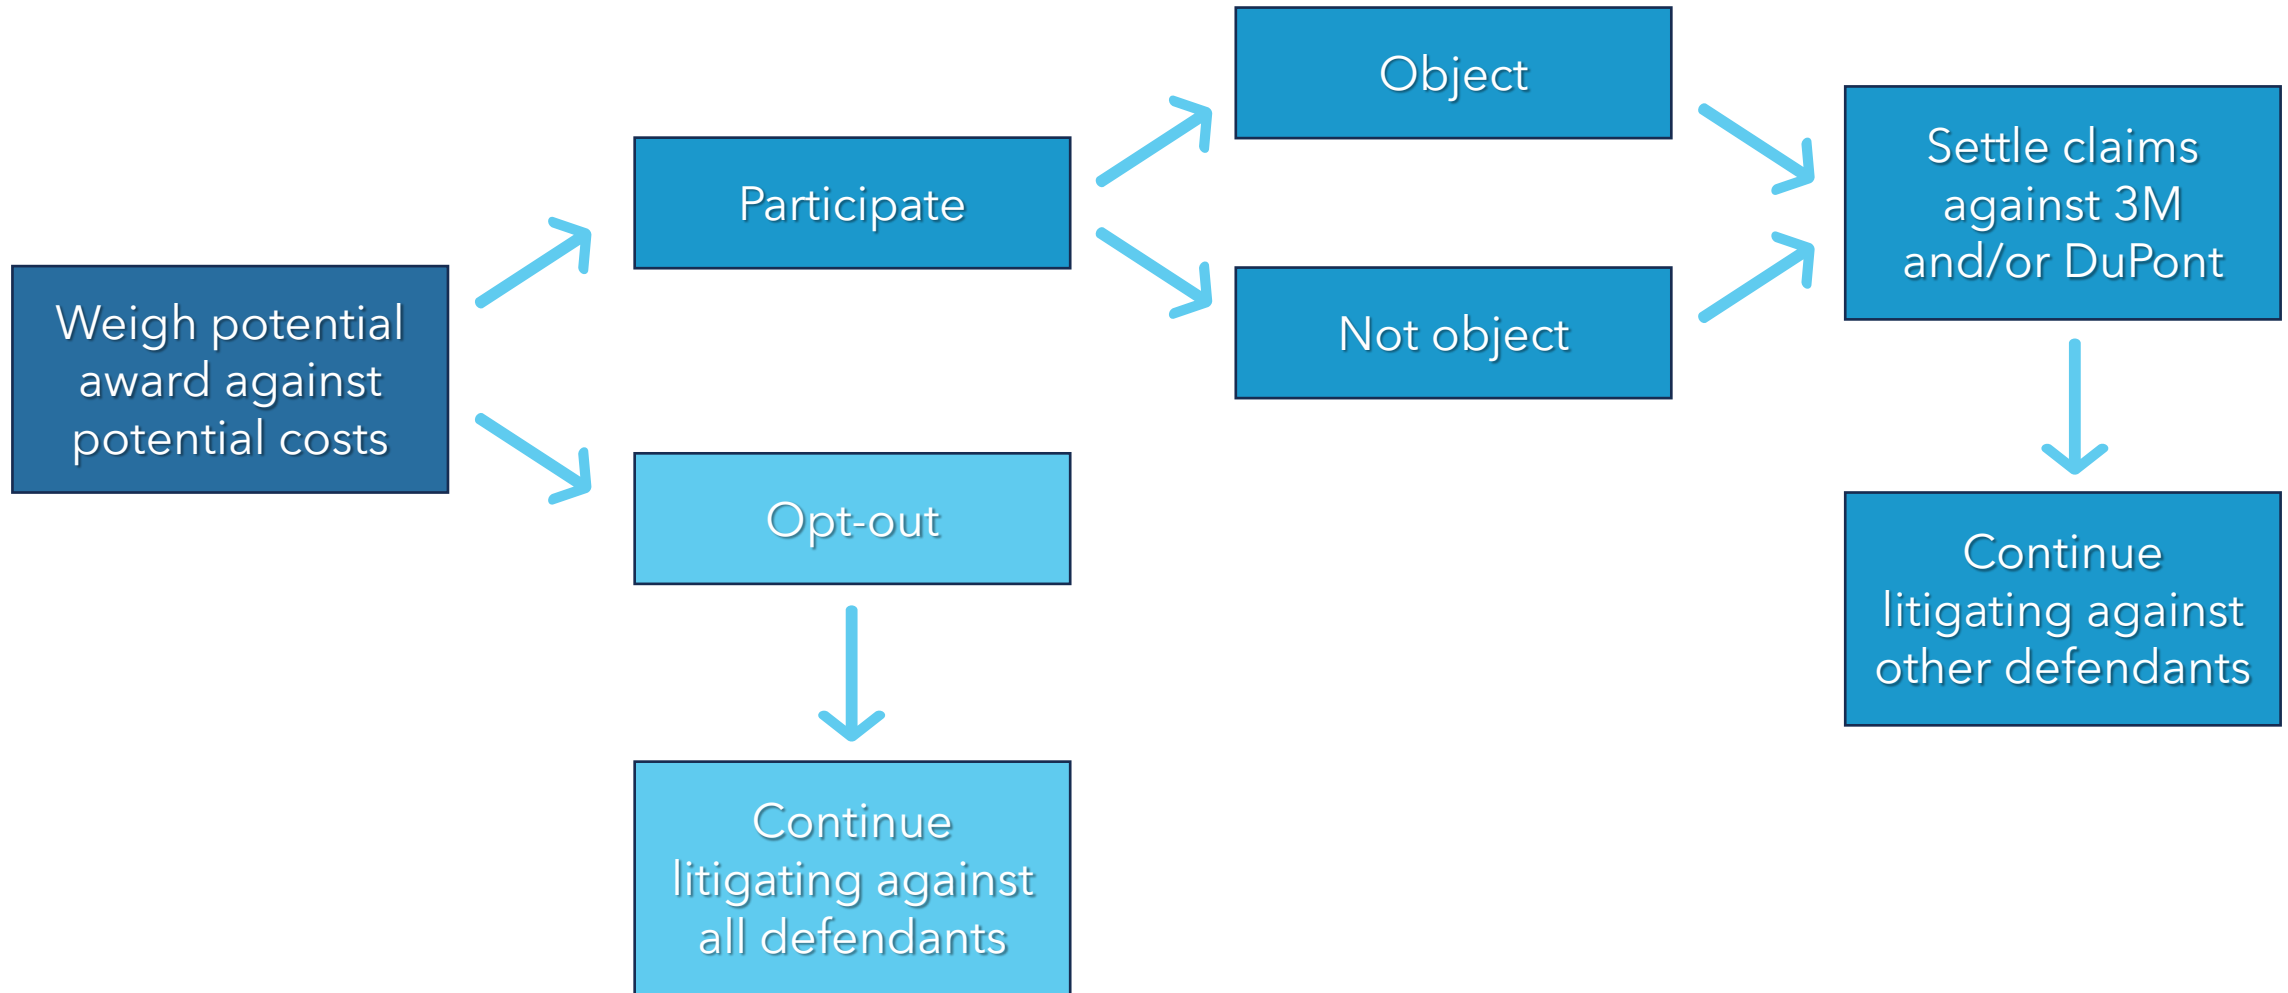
Weigh potential award against potential costs

Participate

Opt-out

Continue litigating against all defendants

Object

Not object

Settle claims against 3M and/or DuPont

Continue litigating against other defendants